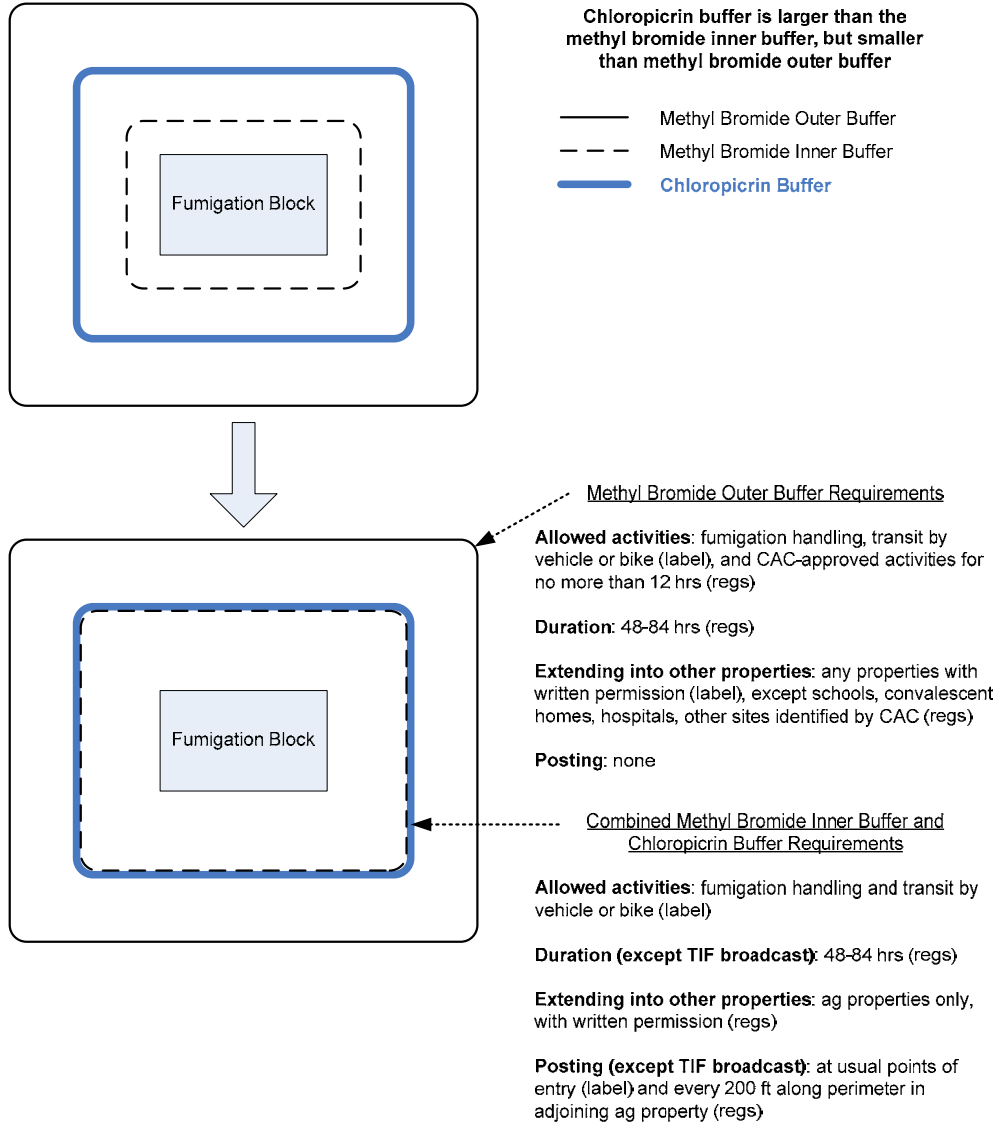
Fumigation Block

Chloropicrin buffer is larger than the methyl bromide inner buffer, but smaller than methyl bromide outer buffer

Methyl Bromide Outer Buffer
Methyl Bromide Inner Buffer
Chloropicrin Buffer

Fumigation Block

Methyl Bromide Outer Buffer Requirements

**Allowed activities**: fumigation handling, transit by vehicle or bike (label), and CAC-approved activities for no more than 12 hrs (regs)

**Duration**: 48-84 hrs (regs)

**Extending into other properties**: any properties with written permission (label), except schools, convalescent homes, hospitals, other sites identified by CAC (regs)

**Posting**: none

Combined Methyl Bromide Inner Buffer and Chloropicrin Buffer Requirements

**Allowed activities**: fumigation handling and transit by vehicle or bike (label)

**Duration (except TIF broadcast)**: 48-84 hrs (regs)

**Extending into other properties**: ag properties only, with written permission (regs)

**Posting (except TIF broadcast)**: at usual points of entry (label) and every 200 ft along perimeter in adjoining ag property (regs)